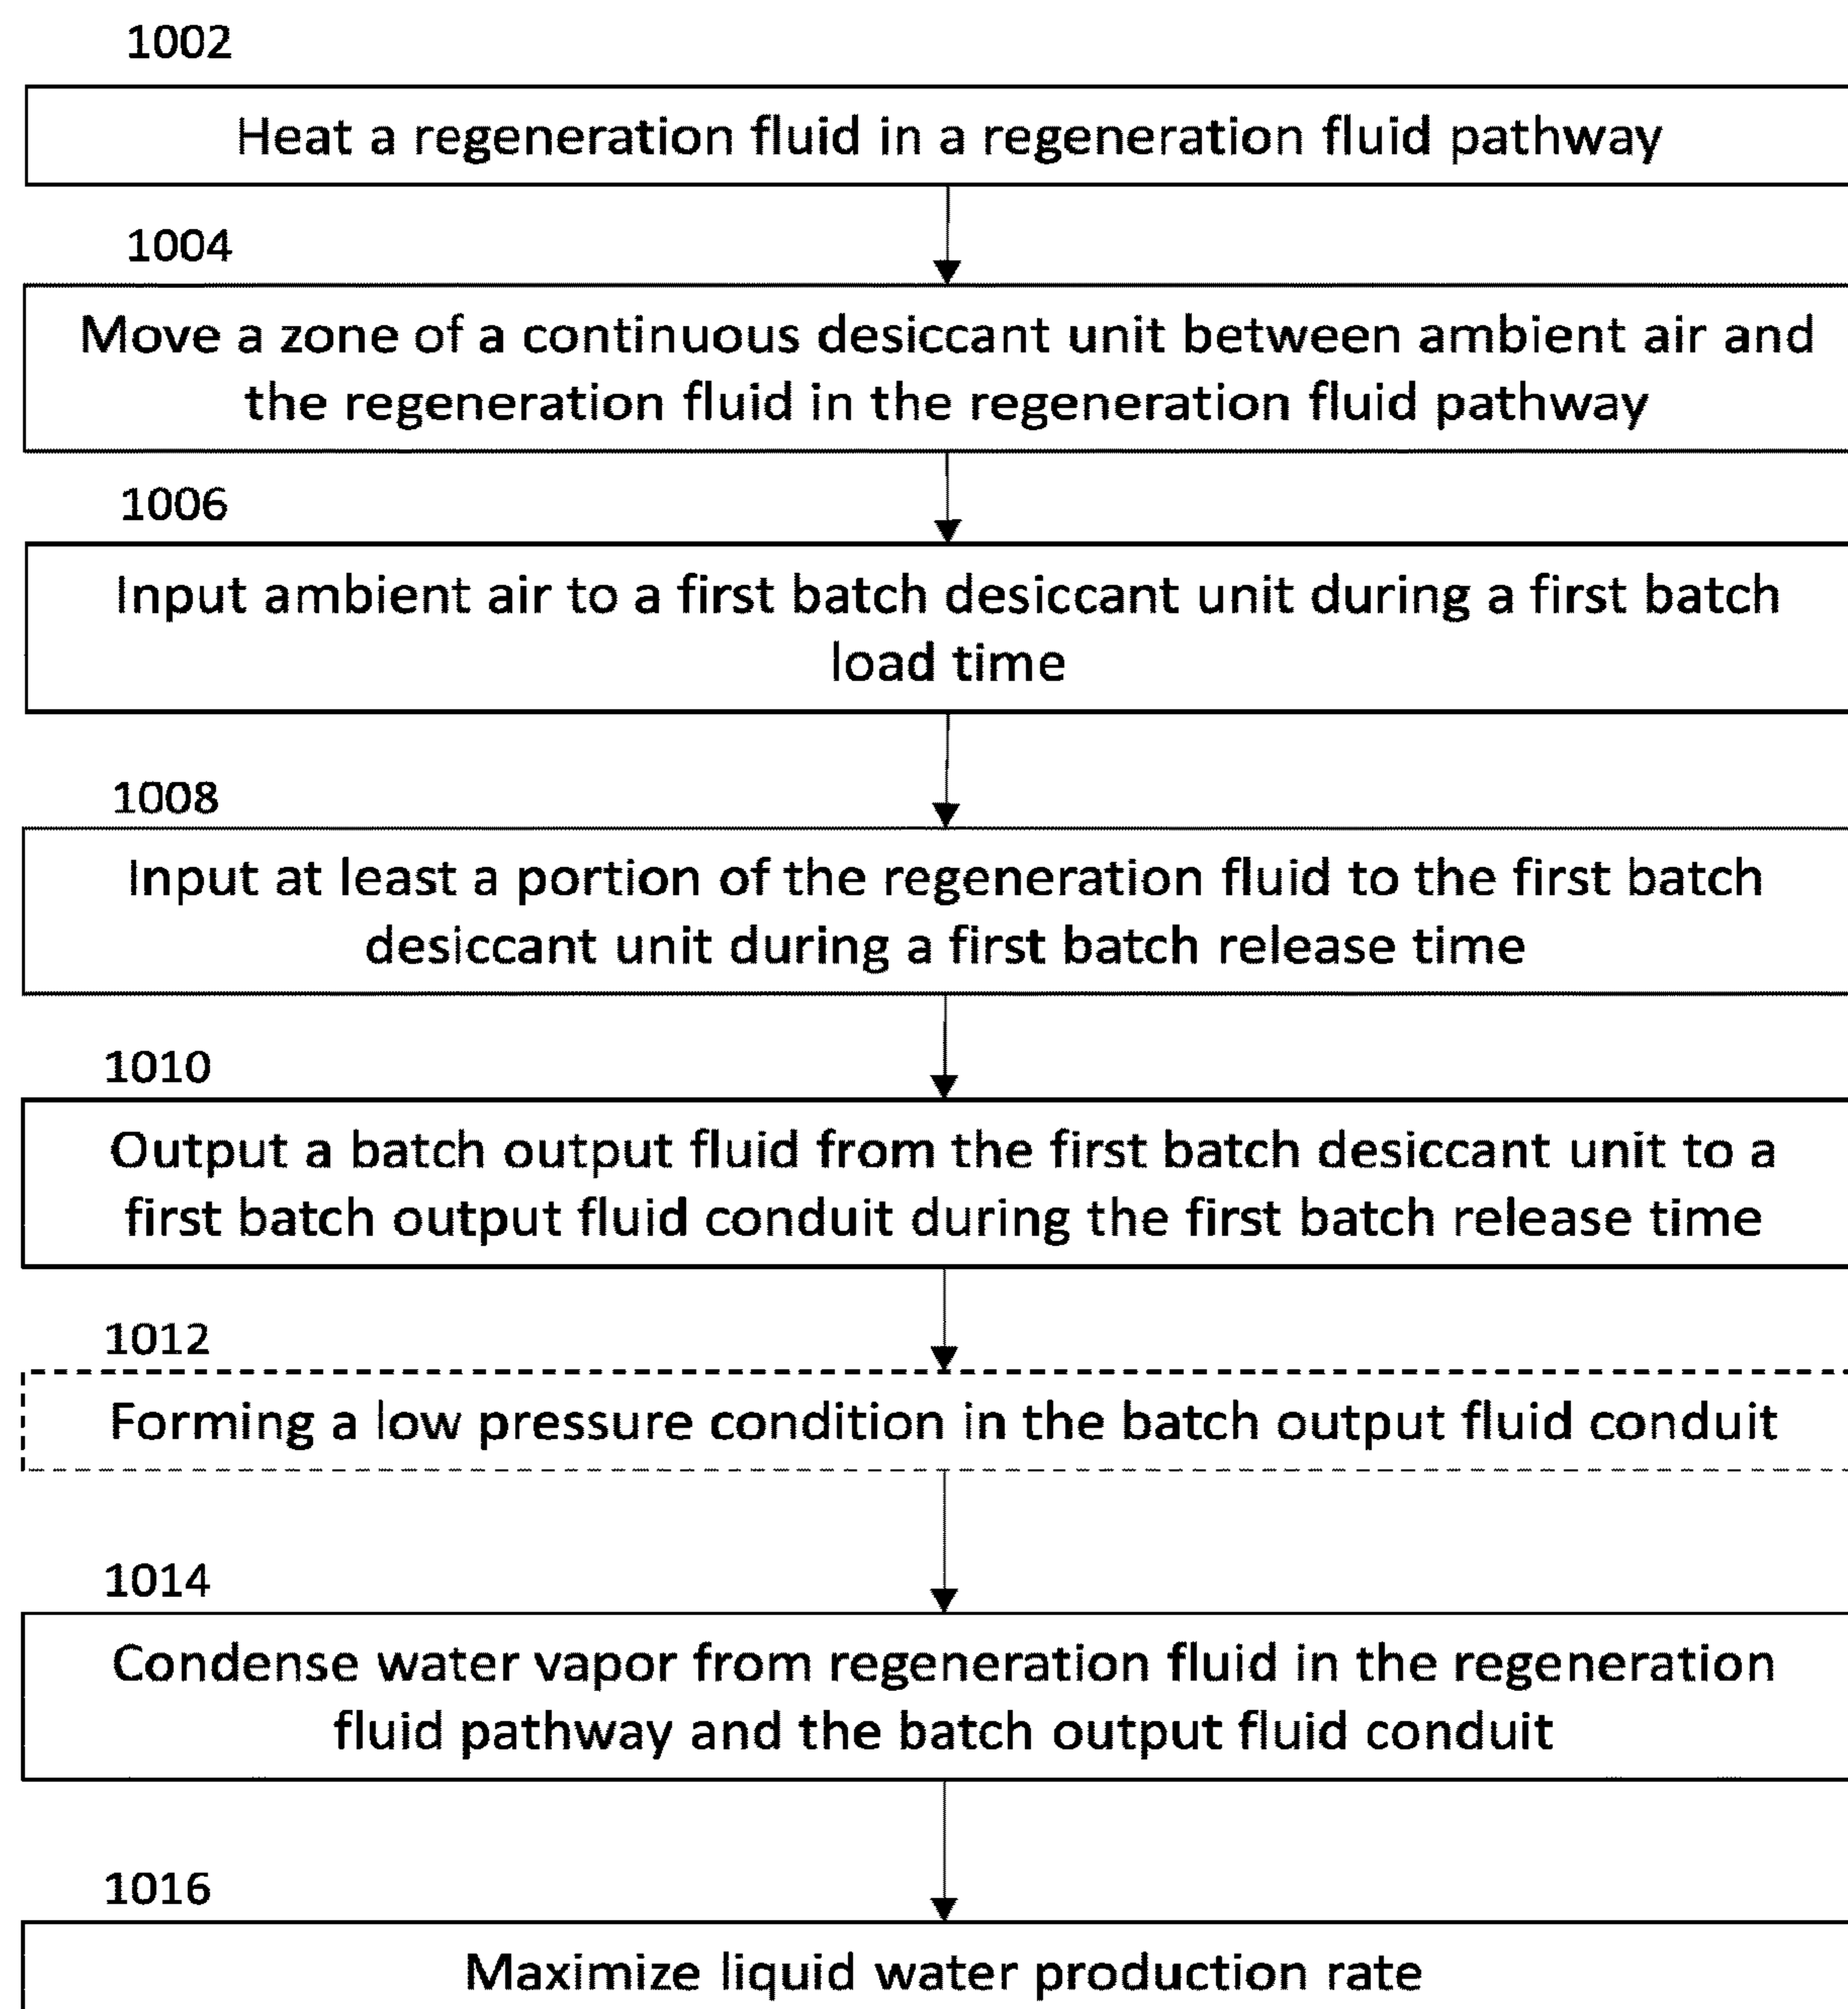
1002

Heat a regeneration fluid in a regeneration fluid pathway

1004

Move a zone of a continuous desiccant unit between ambient air and the regeneration fluid in the regeneration fluid pathway

1006

Input ambient air to a first batch desiccant unit during a first batch load time

1008

Input at least a portion of the regeneration fluid to the first batch desiccant unit during a first batch release time

1010

Output a batch output fluid from the first batch desiccant unit to a first batch output fluid conduit during the first batch release time

1012

Forming a low pressure condition in the batch output fluid conduit

1014

Condense water vapor from regeneration fluid in the regeneration fluid pathway and the batch output fluid conduit

1016

Maximize liquid water production rate